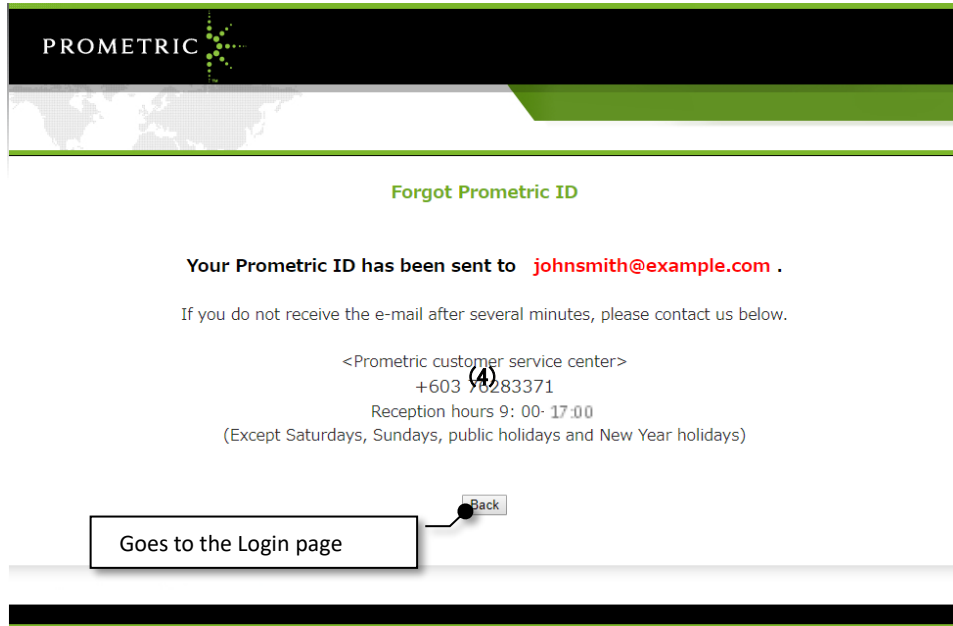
PROMETRIC

Forgot Prometric ID

Your Prometric ID has been sent to johnsmith@example.com .

If you do not receive the e-mail after several minutes, please contact us below.

<Prometric customer service center>
(4)
+603 76283371
Reception hours 9: 00- 17:00
(Except Saturdays, Sundays, public holidays and New Year holidays)

Back

Goes to the Login page